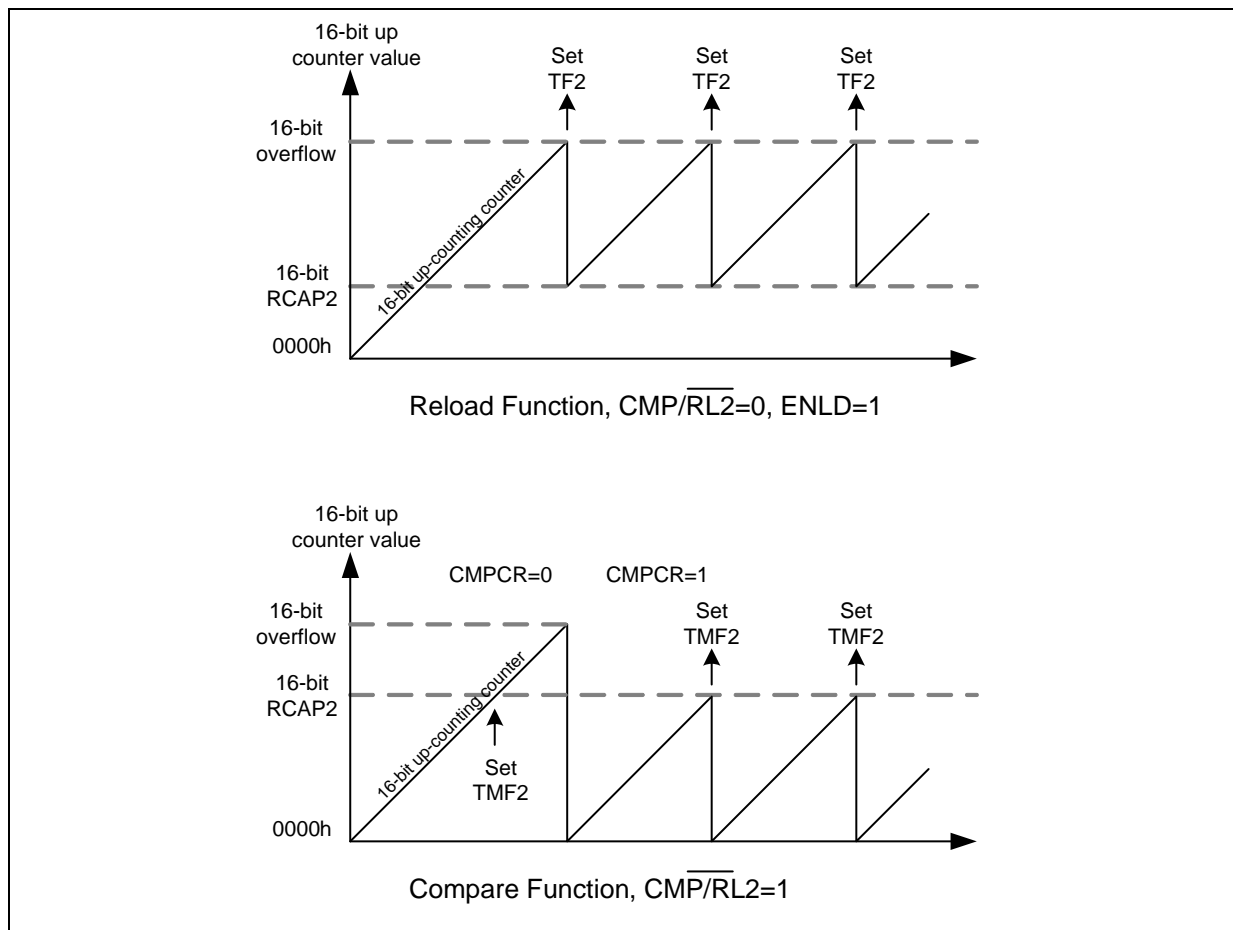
16-bit up counter value

Set TF2

Set TF2

Set TF2

16-bit overflow

16-bit up-counting counter

16-bit RCAP2

0000h

Reload Function, CMP/$\overline{\text{RL2}}$=0, ENLD=1

16-bit up counter value

CMPCR=0

CMPCR=1

16-bit overflow

Set TMF2

Set TMF2

16-bit RCAP2

16-bit up-counting counter

Set TMF2

0000h

Compare Function, CMP/$\overline{\text{RL}}$2=1